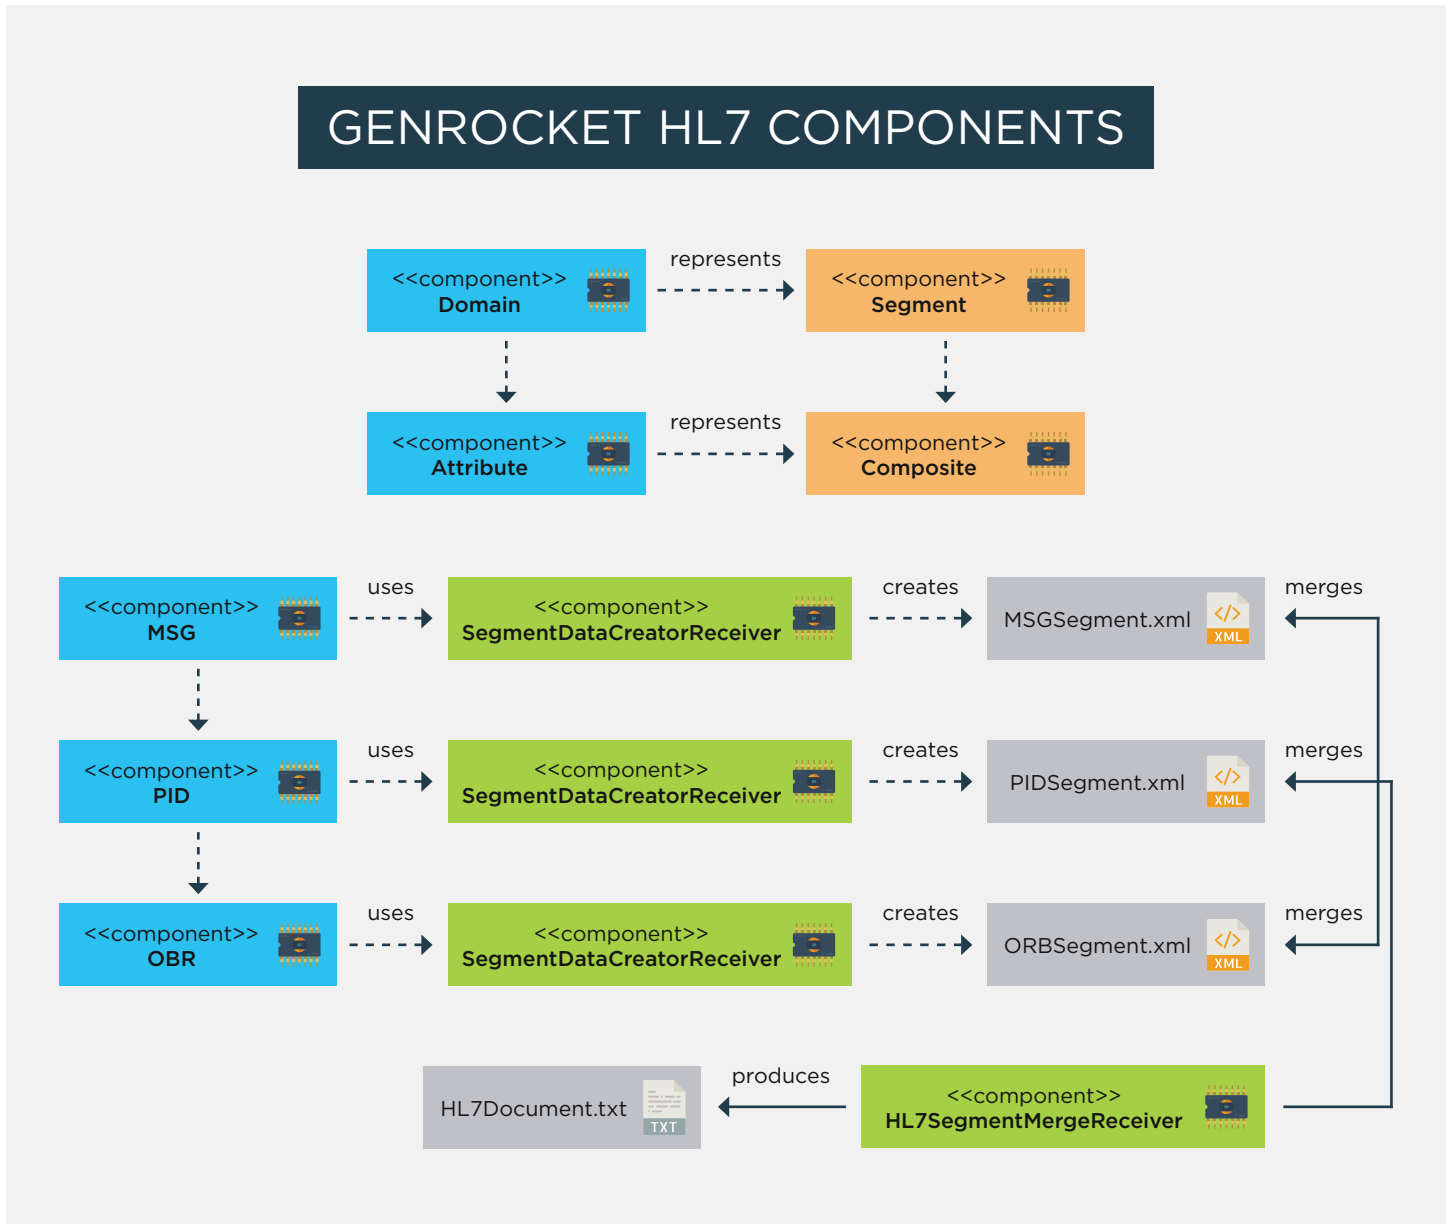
GENROCKET HL7 COMPONENTS

<<component>>
Domain

represents

<<component>>
Segment

<<component>>
Attribute

represents

<<component>>
Composite

<<component>>
MSG

uses

<<component>>
SegmentDataCreatorReceiver

creates

MSGSegment.xml

XML

merges

<<component>>
PID

uses

<<component>>
SegmentDataCreatorReceiver

creates

PIDSegment.xml

XML

merges

<<component>>
OBR

uses

<<component>>
SegmentDataCreatorReceiver

creates

ORBSegment.xml

XML

merges

HL7Document.txt

TXT

produces

<<component>>
HL7SegmentMergeReceiver